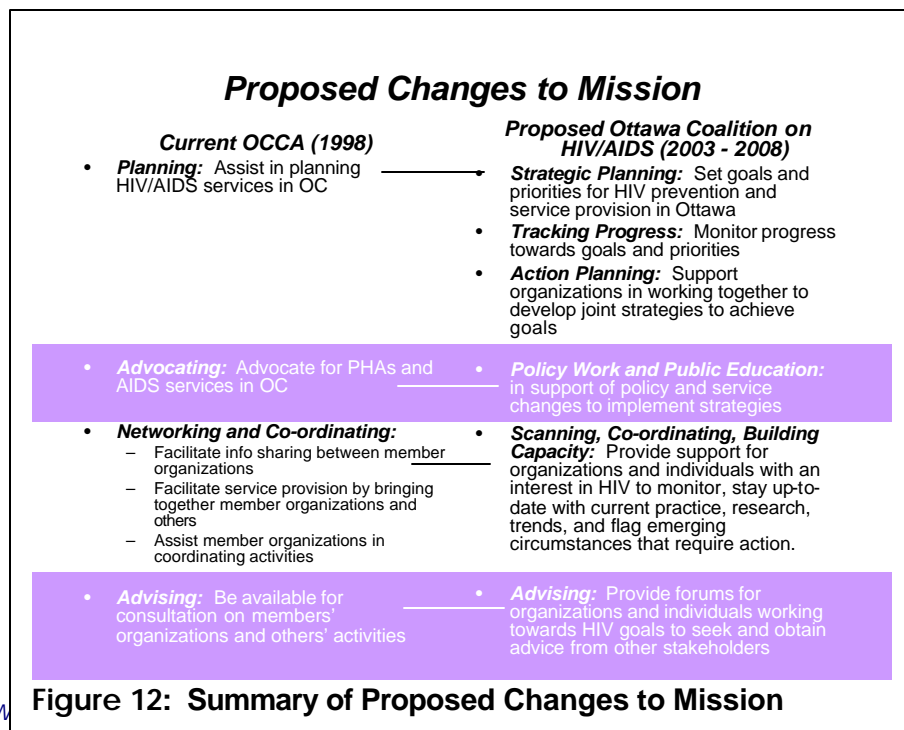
Proposed Changes to Mission

Current OCCA (1998)

- Planning: Assist in planning HIV/AIDS services in OC

Proposed Ottawa Coalition on HIV/AIDS (2003 - 2008)

- Strategic Planning: Set goals and priorities for HIV prevention and service provision in Ottawa
- Tracking Progress: Monitor progress towards goals and priorities
- Action Planning: Support organizations in working together to develop joint strategies to achieve goals

- Advocating: Advocate for PHAs and AIDS services in OC

- Policy Work and Public Education: in support of policy and service changes to implement strategies

- Networking and Co-ordinating:
  – Facilitate info sharing between member organizations
  – Facilitate service provision by bringing together member organizations and others
  – Assist member organizations in coordinating activities

- Scanning, Co-ordinating, Building Capacity: Provide support for organizations and individuals with an interest in HIV to monitor, stay up-to-date with current practice, research, trends, and flag emerging circumstances that require action.

- Advising: Be available for consultation on members' organizations and others' activities

- Advising: Provide forums for organizations and individuals working towards HIV goals to seek and obtain advice from other stakeholders

Figure 12: Summary of Proposed Changes to Mission